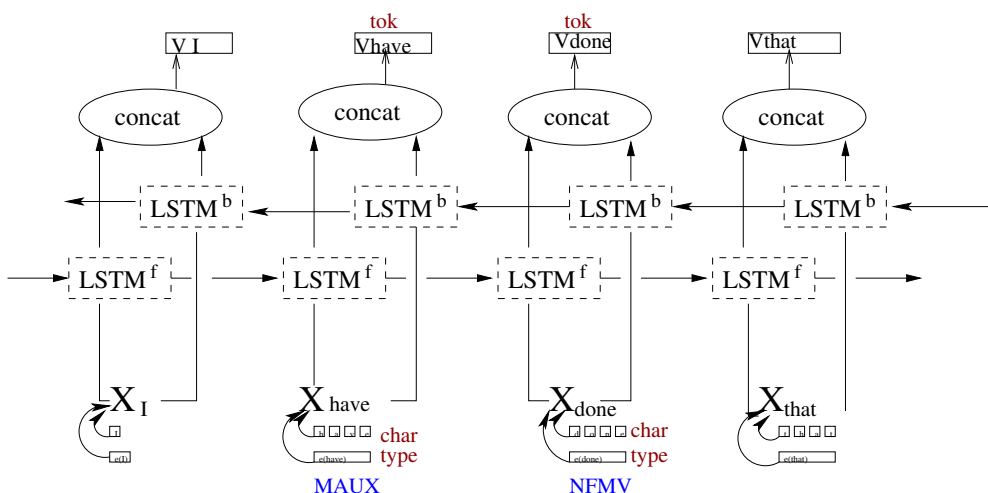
tok

tok

V I

Vhave

Vdone

Vthat

concat

concat

concat

concat

LSTM $^{b}$

LSTM $^{b}$

LSTM $^{b}$

LSTM $^{b}$

LSTM $^{f}$

LSTM $^{f}$

LSTM $^{f}$

LSTM $^{f}$

$X_{I}$

$X_{have}$

$X_{done}$

$X_{that}$

char

type

char

type

e(I)

e(have)

e(done)

e(that)

MAUX

NFMV